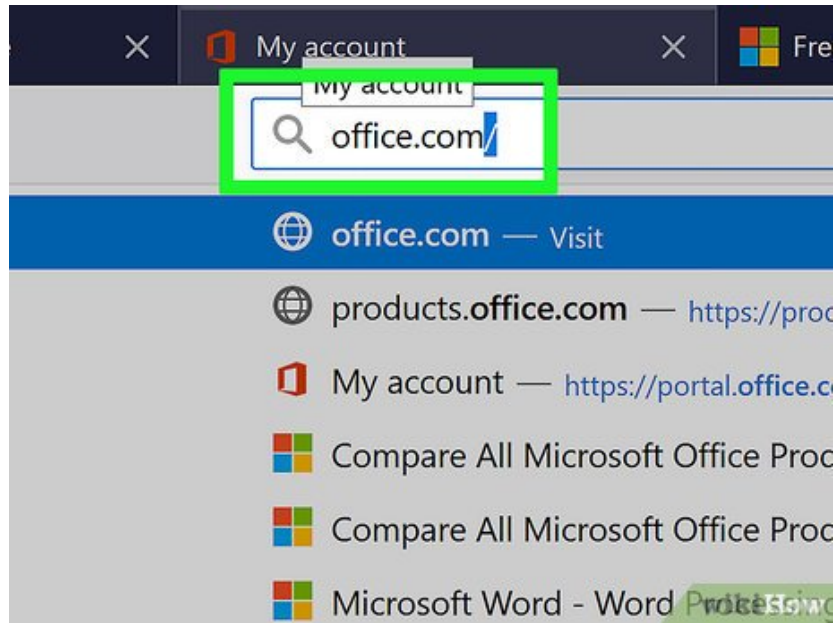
My account

Fre

My account

office.com/

office.com — Visit

products.office.com — https://proc

My account — https://portal.office.c

Compare All Microsoft Office Proc

Compare All Microsoft Office Proc

Microsoft Word - Word Proc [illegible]